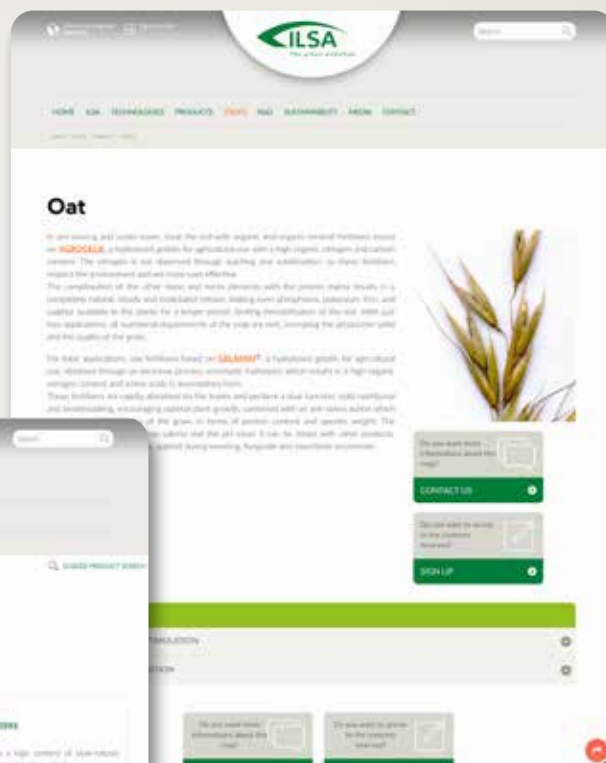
ILSA

Search

HOME ILSA TECHNOLOGIES PRODUCTS CROPS R&D SUSTAINABILITY MEDIA CONTACT

Oat

In pre-sowing and cover sown, treat the soil with organic and organic-mineral fertilizers based on AGROGEL®, a hydrolyzed gelatin for agricultural use with a high organic nitrogen and carbon content. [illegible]

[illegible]

For foliar applications, use fertilizers based on GELAMIN®, a hydrolyzed gelatin for agricultural use, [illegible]

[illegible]

Do you want more information about the crop?

CONTACT US

Do you want to access to the reserved area?

SIGN UP

Search

GUIDED PRODUCT SEARCH

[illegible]MULATION

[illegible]ATION

Do you want more information about the crop?

Do you want to access to the reserved area?